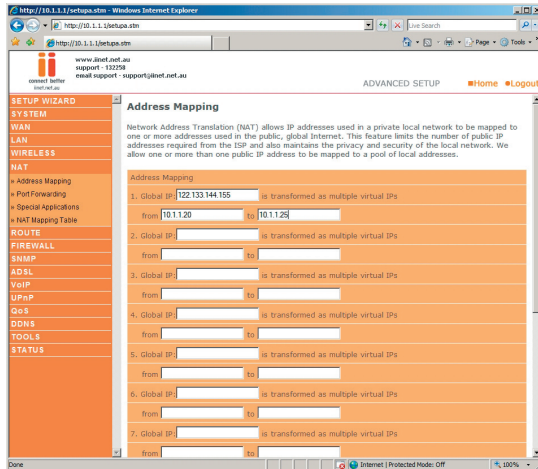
http://10.1.1.1/setupa.stm - Windows Internet Explorer

http://10.1.1.1/setupa.stm

Live Search

http://10.1.1.1/setupa.stm

Page ▾ Tools ▾

connect better
iinet.net.au

www.iinet.net.au
support - 132258
email support - support@iinet.net.au

ADVANCED SETUP

Home Logout

SETUP WIZARD
SYSTEM
WAN
LAN
WIRELESS
NAT
» Address Mapping
» Port Forwarding
» Special Applications
» NAT Mapping Table
ROUTE
FIREWALL
SNMP
ADSL
VoIP
UPnP
QoS
DDNS
TOOLS
STATUS

Address Mapping

Network Address Translation (NAT) allows IP addresses used in a private local network to be mapped to one or more addresses used in the public, global Internet. This feature limits the number of public IP addresses required from the ISP and also maintains the privacy and security of the local network. We allow one or more than one public IP address to be mapped to a pool of local addresses.

Address Mapping

1. Global IP: 122.133.144.155 is transformed as multiple virtual IPs
from 10.1.1.20 to 10.1.1.25

2. Global IP: is transformed as multiple virtual IPs
from to

3. Global IP: is transformed as multiple virtual IPs
from to

4. Global IP: is transformed as multiple virtual IPs
from to

5. Global IP: is transformed as multiple virtual IPs
from to

6. Global IP: is transformed as multiple virtual IPs
from to

7. Global IP: is transformed as multiple virtual IPs
from to

Done

Internet | Protected Mode: Off

100%